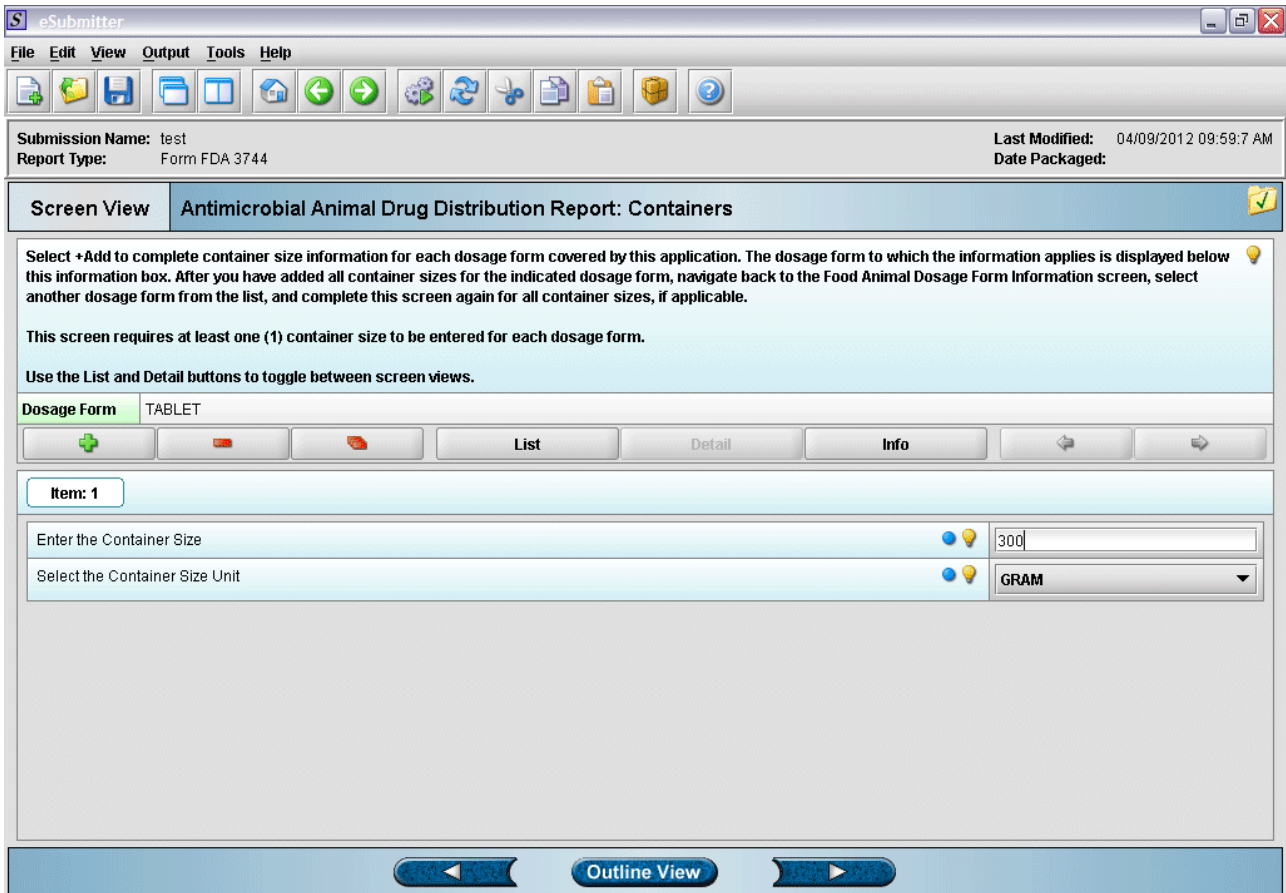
eSubmitter

File Edit View Output Tools Help

Submission Name: test
Report Type: Form FDA 3744

Last Modified: 04/09/2012 09:59:7 AM
Date Packaged:

Screen View
Antimicrobial Animal Drug Distribution Report: Containers

Select +Add to complete container size information for each dosage form covered by this application. The dosage form to which the information applies is displayed below this information box. After you have added all container sizes for the indicated dosage form, navigate back to the Food Animal Dosage Form Information screen, select another dosage form from the list, and complete this screen again for all container sizes, if applicable.

This screen requires at least one (1) container size to be entered for each dosage form.

Use the List and Detail buttons to toggle between screen views.

Dosage Form TABLET

List Detail Info

Item: 1

Enter the Container Size 300

Select the Container Size Unit GRAM

Outline View